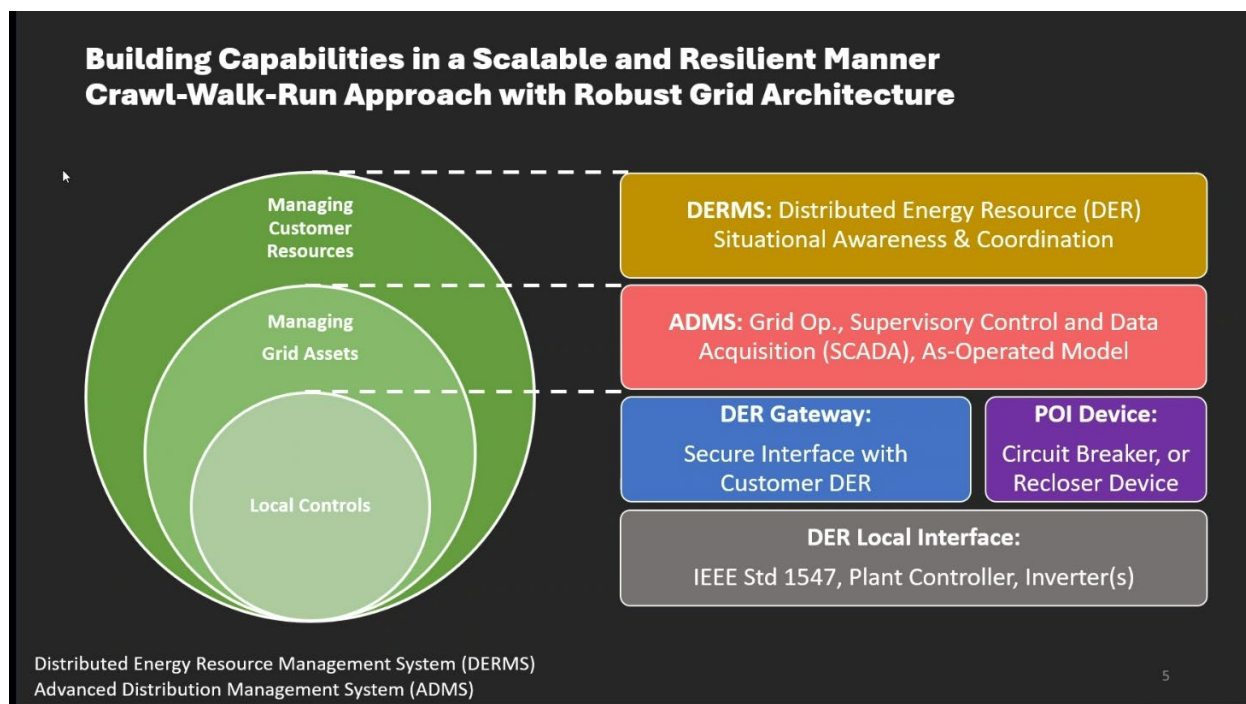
Building Capabilities in a Scalable and Resilient Manner
Crawl-Walk-Run Approach with Robust Grid Architecture

Managing Customer Resources

Managing Grid Assets

Local Controls

DERMS: Distributed Energy Resource (DER) Situational Awareness & Coordination

ADMS: Grid Op., Supervisory Control and Data Acquisition (SCADA), As-Operated Model

DER Gateway:
Secure Interface with Customer DER

POI Device:
Circuit Breaker, or Recloser Device

DER Local Interface:
IEEE Std 1547, Plant Controller, Inverter(s)

Distributed Energy Resource Management System (DERMS)
Advanced Distribution Management System (ADMS)

5